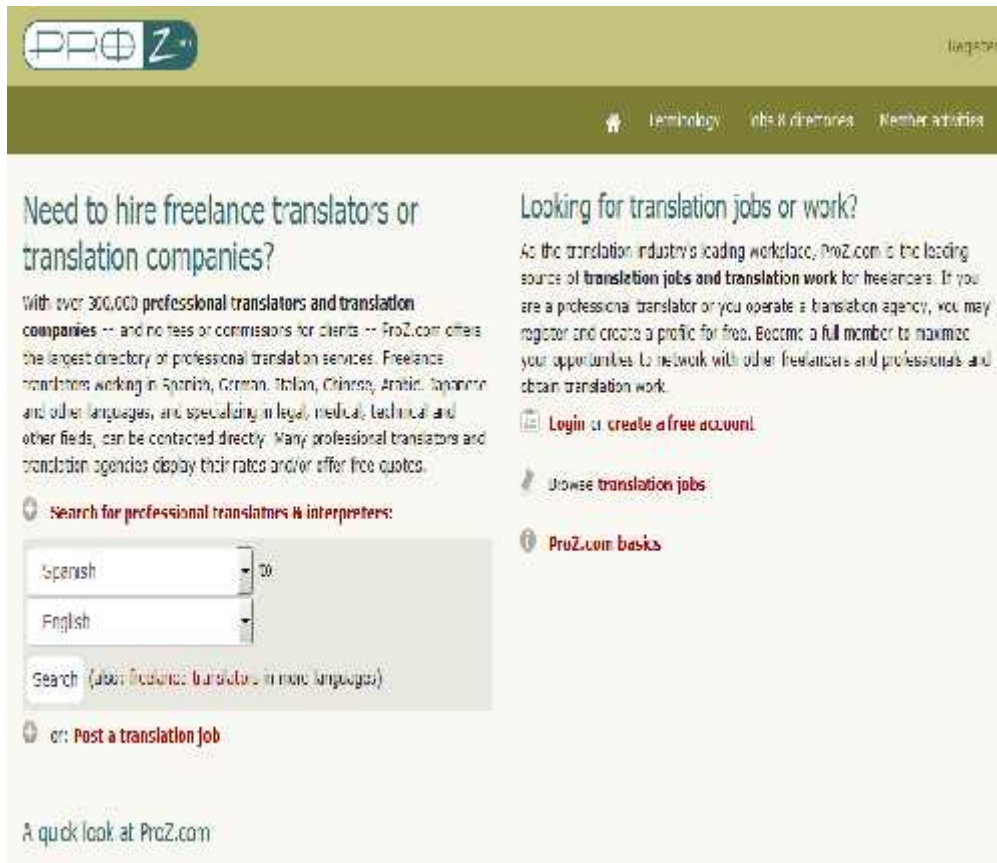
PRO Z

Registe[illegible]

Terminology Jobs & directories Member activities

Need to hire freelance translators or translation companies?

With over 300,000 professional translators and translation companies -- and no fees or commissions for clients -- ProZ.com offers the largest directory of professional translation services. Freelance translators working in Spanish, German, Italian, Chinese, Arabic, Japanese and other languages, and specializing in legal, medical, technical and other fields, can be contacted directly. Many professional translators and translation agencies display their rates and/or offer free quotes.

Search for professional translators & interpreters:

Spanish to

English

Search (Also: freelance translators in more languages)

or: Post a translation job

A quick look at ProZ.com

Looking for translation jobs or work?

As the translation industry's leading workplace, ProZ.com is the leading source of translation jobs and translation work for freelancers. If you are a professional translator or you operate a translation agency, you may register and create a profile for free. Become a full member to maximize your opportunities to network with other freelancers and professionals and obtain translation work.

Login or create a free account

Browse translation jobs

ProZ.com basics